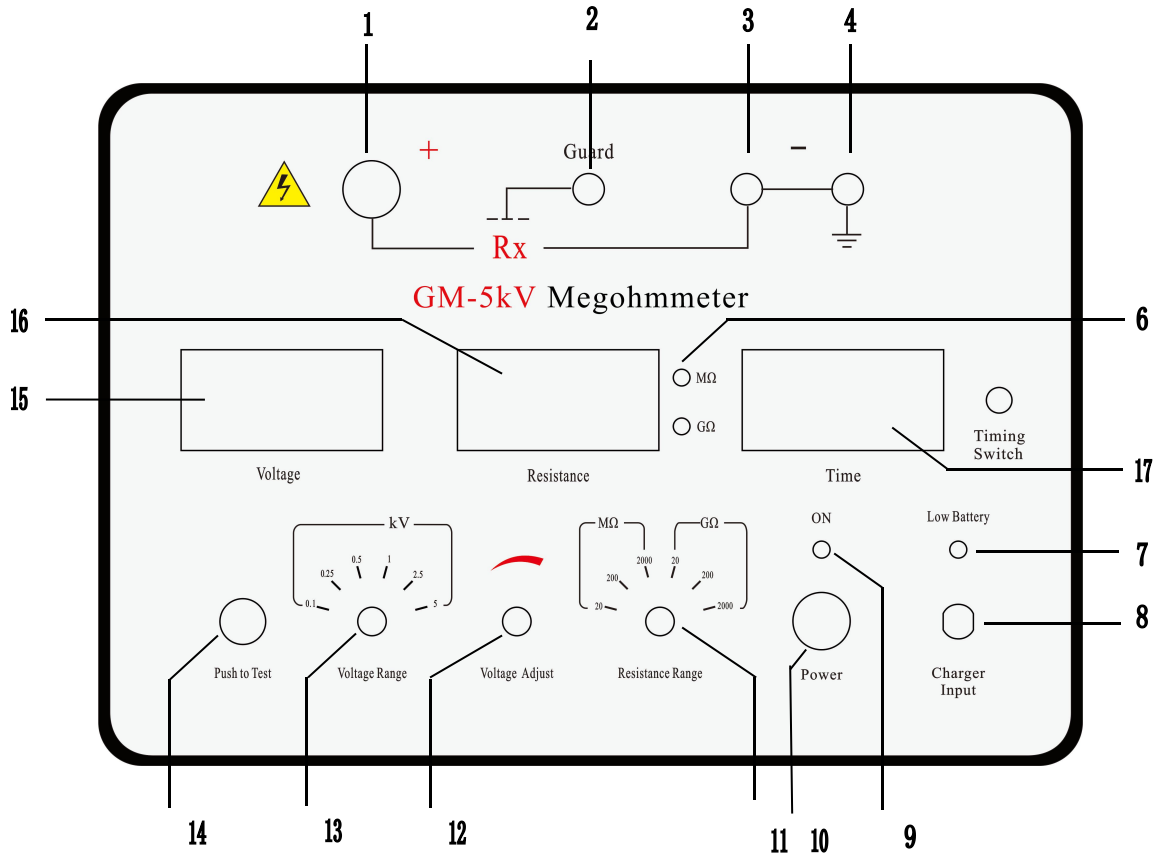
1
2
3
4
+
Guard
–
Rx
GM-5kV Megohmmeter
16
6
MΩ
15
GΩ
Timing Switch
Voltage
Resistance
Time
17
kV
0.1
0.25
0.5
1
2.5
5
MΩ
GΩ
20
200
2000
20
200
2000
ON
Low Battery
7
8
Push to Test
Voltage Range
Voltage Adjust
Resistance Range
Power
Charger Input
14
13
12
11
10
9